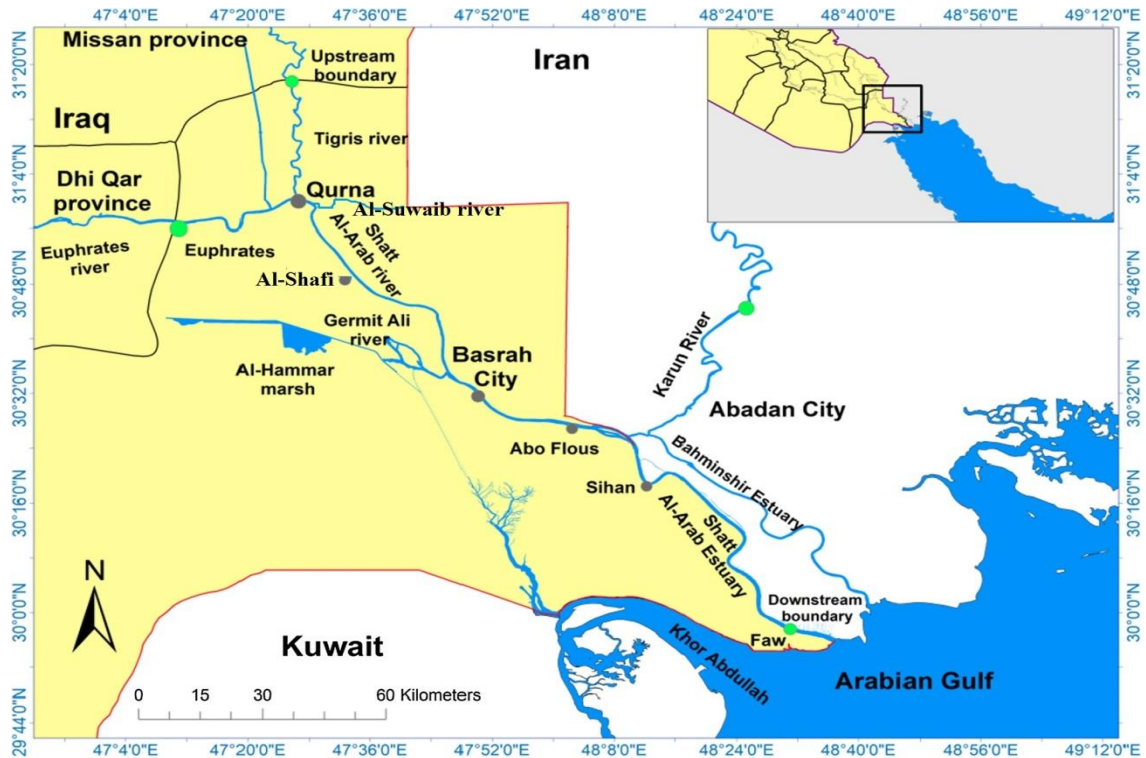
47°4'0"E 47°20'0"E 47°36'0"E 47°52'0"E 48°8'0"E 48°24'0"E 48°40'0"E 48°56'0"E 49°12'0"E

31°20'0"N 31°4'0"N 30°48'0"N 30°32'0"N 30°16'0"N 30°0'0"N 29°44'0"N

Missan province
Upstream boundary
Iran
Iraq
Tigris river
Dhi Qar province
Qurna
Al-Suwaib river
Euphrates river
Euphrates
Shatt Al-Arab river
Al-Shafi
Germit Ali river
Al-Hammar marsh
Basrah City
Karun River
Abadan City
Abo Flous
Bahminshir Estuary
Sihan
Shatt Al-Arab Estuary
N
Downstream boundary
Faw
Kuwait
Khor Abdullah
Arabian Gulf
0 15 30 60 Kilometers

47°4'0"E 47°20'0"E 47°36'0"E 47°52'0"E 48°8'0"E 48°24'0"E 48°40'0"E 48°56'0"E 49°12'0"E

31°20'0"N 31°4'0"N 30°48'0"N 30°32'0"N 30°16'0"N 30°0'0"N